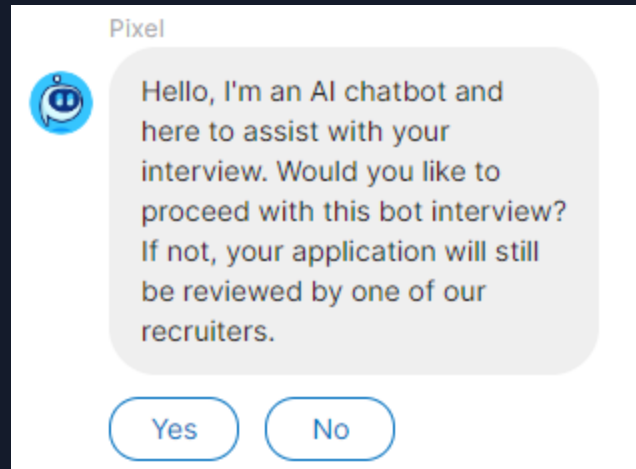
Pixel

Hello, I'm an AI chatbot and here to assist with your interview. Would you like to proceed with this bot interview? If not, your application will still be reviewed by one of our recruiters.

Yes

No